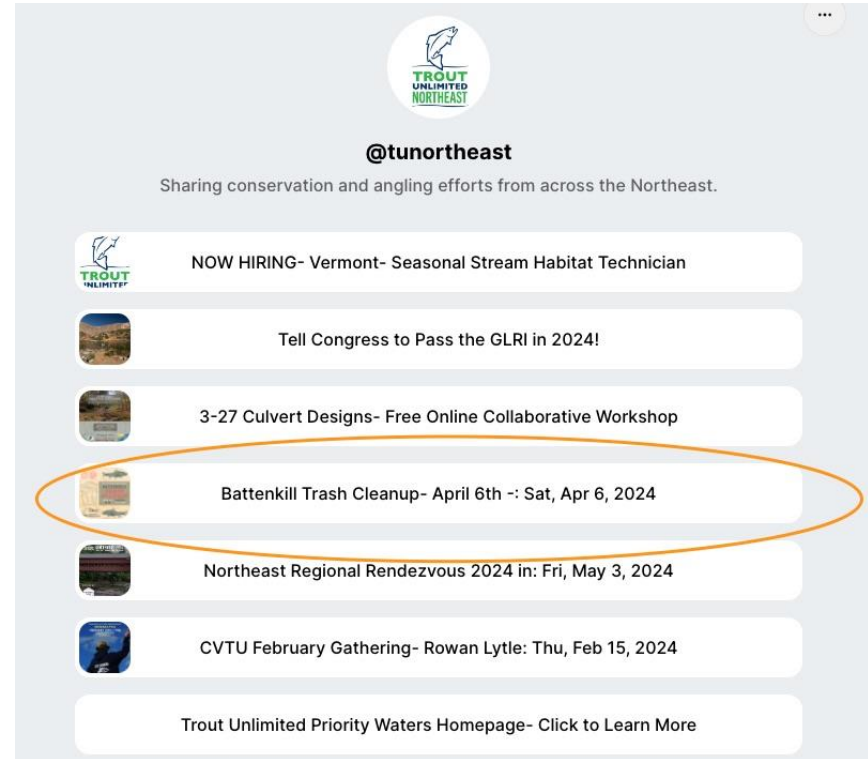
...

TROUT UNLIMITED NORTHEAST

@tunortheast

Sharing conservation and angling efforts from across the Northeast.

TROUT UNLIMITED

NOW HIRING- Vermont- Seasonal Stream Habitat Technician

Tell Congress to Pass the GLRI in 2024!

3-27 Culvert Designs- Free Online Collaborative Workshop

Battenkill Trash Cleanup- April 6th -: Sat, Apr 6, 2024

Northeast Regional Rendezvous 2024 in: Fri, May 3, 2024

CVTU February Gathering- Rowan Lytle: Thu, Feb 15, 2024

Trout Unlimited Priority Waters Homepage- Click to Learn More